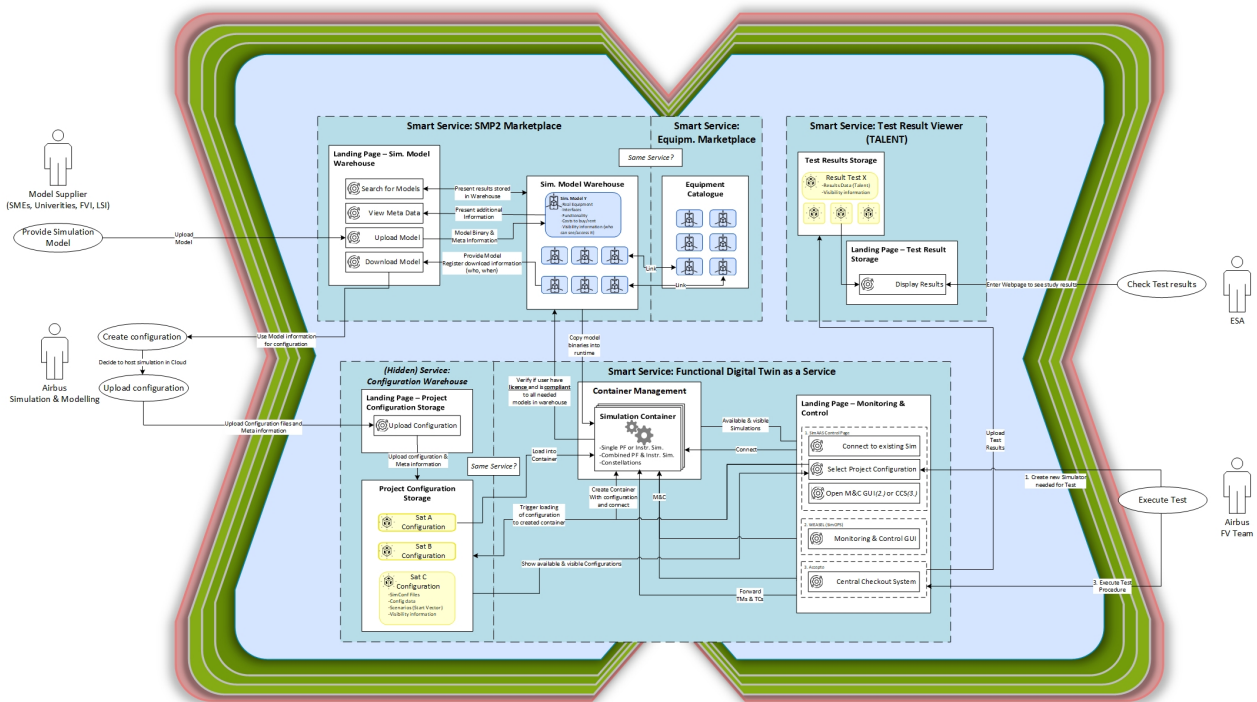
Smart Service: SMP2 Marketplace

Landing Page – Sim. Model Warehouse

Search for Models

View Meta Data

Upload Model

Download Model

Present results stored in Warehouse

Present additional information

Model Binary & Meta Information

Provide Model
Register download information (who, when)

Sim. Model Warehouse

Sim. Model Y
-Real Equipment
-Interfaces
-Functionality
-Costs to buy/rent
-Visibility information (who can see/access it)

Same Service?

Smart Service: Equipm. Marketplace

Equipment Catalogue

Link

Link

Smart Service: Test Result Viewer (TALENT)

Test Results Storage

Result Test X
-Results Data (Talent)
-Visibility information

Landing Page – Test Result Storage

Display Results

Enter Webpage to see study results

Check Test results

ESA

Model Supplier (SMEs, Univerities, FVI, LSI)

Provide Simulation Model

Upload Model

Create configuration

Use Model information for configuration

Decide to host simulation in Cloud

Upload configuration

Airbus Simulation & Modelling

Upload Configuration files and Meta information

Copy model binaries into runtime

Verify if user have license and is compliant to all needed models in warehouse

(Hidden) Service: Configuration Warehouse

Landing Page – Project Configuration Storage

Upload Configuration

Upload configuration & Meta information

Same Service?

Project Configuration Storage

Sat A Configuration

Sat B Configuration

Sat C Configuration
-SimConf Files
-Config data
-Scenarios (Start Vector)
-Visibility information

Smart Service: Functional Digital Twin as a Service

Container Management

Simulation Container

-Single PF or Instr. Sim.
-Combined PF & Instr. Sim.
-Constellations

Load into Container

Create Container With configuration and connect

Trigger loading of configuration to created container

Show available & visible Configurations

M&C

Forward TMs & TCs

Available & visible Simulations

Connect

Landing Page – Monitoring & Control

1. SimWEB (ControlPage)

Connect to existing Sim

Select Project Configuration

Open M&C GUI (2.) or CCS (3.)

2. MIRABS (SimOPS)

Monitoring & Control GUI

3. Autopilot

Central Checkout System

Upload Test Results

1. Create new Simulator needed for Test

3. Execute Test Procedure

Execute Test

Airbus FV Team